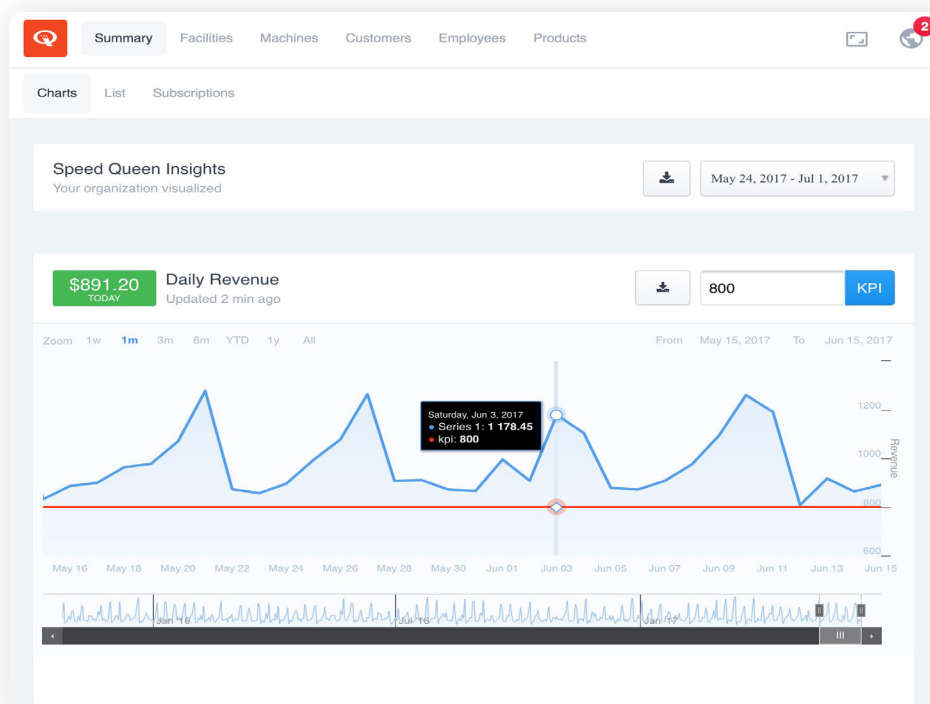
Summary Facilities Machines Customers Employees Products

2

Charts List Subscriptions

Speed Queen Insights
Your organization visualized

May 24, 2017 - Jul 1, 2017

$891.20
TODAY

Daily Revenue
Updated 2 min ago

800

KPI

Zoom 1w 1m 3m 6m YTD 1y All

From May 15, 2017 To Jun 15, 2017

Saturday, Jun 3, 2017
● Series 1: 1 178.45
● kpi: 800

1200
1000
800
600

Revenue

May 16 May 18 May 20 May 22 May 24 May 26 May 28 May 30 Jun 01 Jun 03 Jun 05 Jun 07 Jun 09 Jun 11 Jun 13 Jun 15

Jan '16 Jul '16 Jan '17